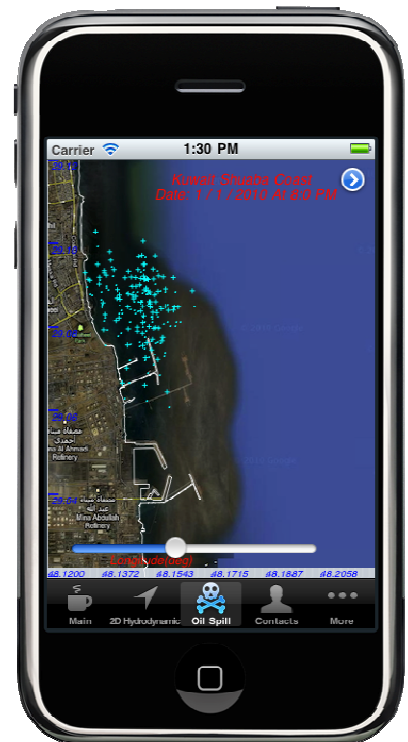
Carrier 1:30 PM

Kuwait Shuaiba Coast
Date: 1 / 1 / 2010 At 8:0 PM

29.13
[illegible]
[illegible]
28.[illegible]

Mina Al Ahmadi Refinery
Mina Abdullah Refinery

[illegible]itude(deg)

48.1200 48.1372 48.1543 48.1715 48.1887 48.2058

Main 2D Hydrodynamic Oil Spill Contacts More